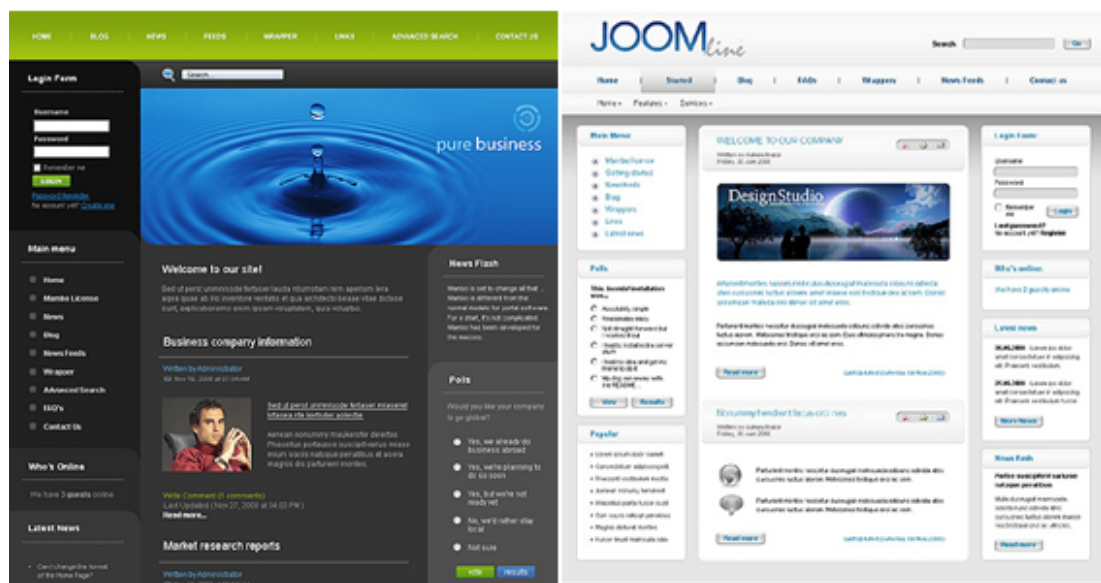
HOME BLOG NEWS FEEDS WRAPPER LINKS ADVANCED SEARCH CONTACT US

Login Form

Username

Password

Remember me

LOGIN

Password Reminder

No account yet? Create one

Search...

pure business

Main menu

Home

Mambo License

News

Blog

News Feeds

Wrapper

Advanced Search

FAQ's

Contact Us

Welcome to our site!

Sed ut persp unmniscde fertaver lauda ntiumtam rem aperiam ira eqea quae ab illo inventore veritatis et qua architecto beatae vitae dictae sunt, explicaborumo enim ipsam voluptae sit aspe voluptas.

Business company information

Written by Administrator

Sed ut persp unmniscde fertaver meseast lntasea ute loxtiuter adeertie

Aenean nonummy maukerofe deiertas Phasellus poteuere solestar ciuat lorem consequatuar nibh. Posuere as magnis dis parturient montes

Write Comment (1 comments)

Last Updated (Nov 27, 2006 at 04:03 PM)

Read more...

Market research reports

Written by Administrator

Who's Online

We have 3 guests online

Latest News

Can I change the format of the Home Page?

News Flash

Mambo is set to change all that... Mambo is different from the normal models for portal software. For a start, it's not complicated. Mambo has been developed for the masses.

Polls

Would you like your company to go global?

Yes, we already do business abroad

Yes, we're planning to do so soon

Yes, but we're not ready yet

No, we'd rather stay local

Not sure

Vote Results

JOOMline

Search Go

Home | Started | Blog | Edds | Wrappers | News Feeds | Contact us

Home ▾ Features ▾ Services ▾

Main Menu

Mambo license

Getting started

Newsfeeds

Blog

Wrappers

Links

Latest news

Polls

Vote Results

Popular

WELCOME TO OUR COMPANY

DesignStudio

Read more

Nonummyhendertlacus orci nes

Read more

Login Form

Username

Password

Remember me

Login

Lost password?

No account yet? Register

Who's online

We have 2 guests online

Latest news

More News

News flash

Read more